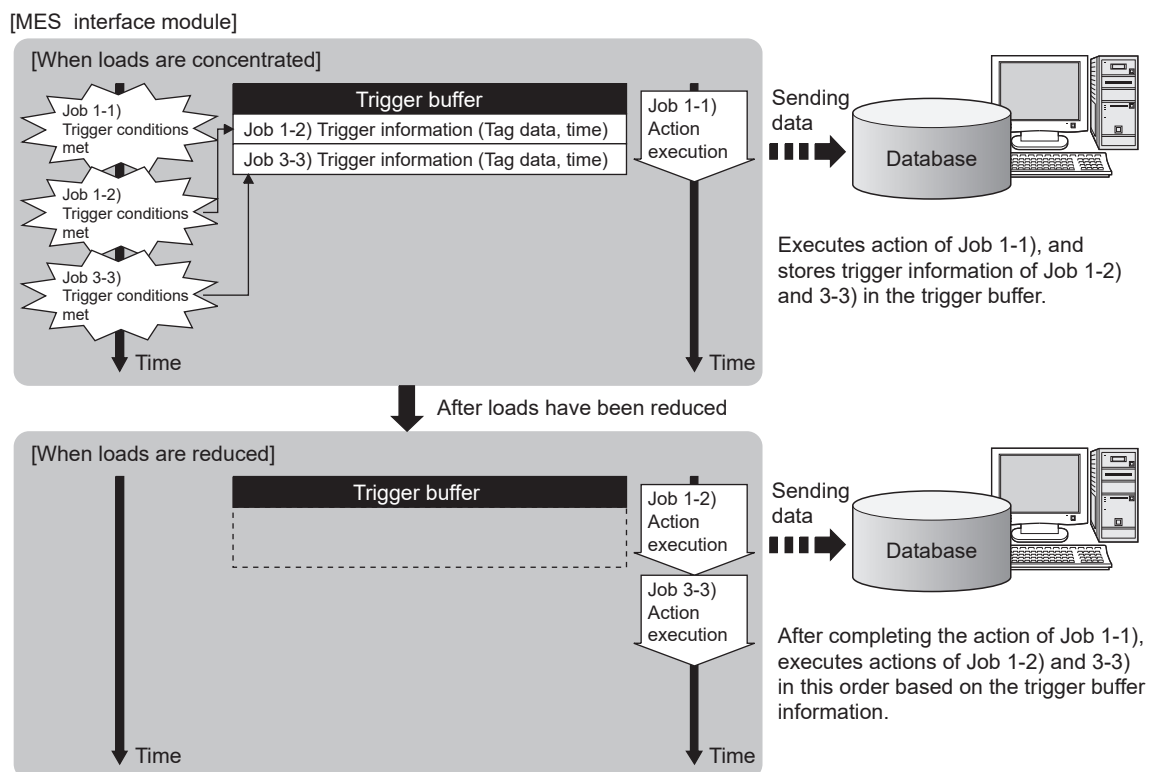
[MES interface module]

[When loads are concentrated]

Job 1-1) Trigger conditions met

Job 1-2) Trigger conditions met

Job 3-3) Trigger conditions met

Time

Trigger buffer

Job 1-2) Trigger information (Tag data, time)

Job 3-3) Trigger information (Tag data, time)

Job 1-1) Action execution

Time

Sending data

Database

Executes action of Job 1-1), and stores trigger information of Job 1-2) and 3-3) in the trigger buffer.

After loads have been reduced

[When loads are reduced]

Trigger buffer

Job 1-2) Action execution

Job 3-3) Action execution

Time

Time

Sending data

Database

After completing the action of Job 1-1), executes actions of Job 1-2) and 3-3) in this order based on the trigger buffer information.